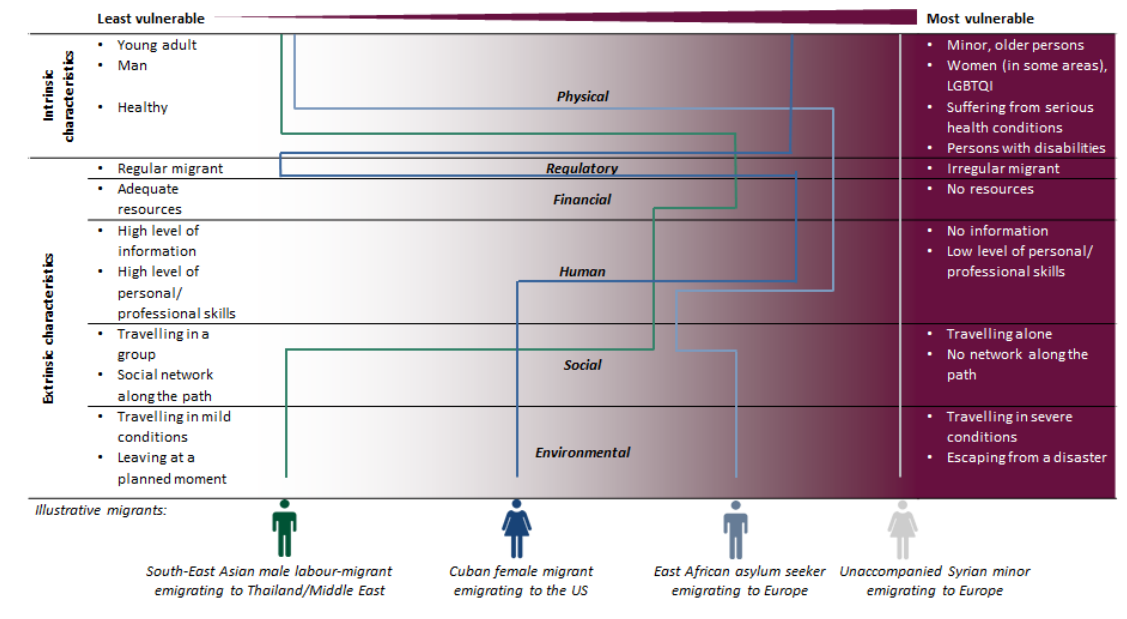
Least vulnerable

Most vulnerable

Intrinsic characteristics

- Young adult
- Man
- Healthy

Physical

- Minor, older persons
- Women (in some areas), LGBTQI
- Suffering from serious health conditions
- Persons with disabilities

Extrinsic characteristics

- Regular migrant

Regulatory

- Irregular migrant

- Adequate resources

Financial

- No resources

- High level of information
- High level of personal/ professional skills

Human

- No information
- Low level of personal/ professional skills

- Travelling in a group
- Social network along the path

Social

- Travelling alone
- No network along the path

- Travelling in mild conditions
- Leaving at a planned moment

Environmental

- Travelling in severe conditions
- Escaping from a disaster

Illustrative migrants:

South-East Asian male labour-migrant emigrating to Thailand/Middle East

Cuban female migrant emigrating to the US

East African asylum seeker emigrating to Europe

Unaccompanied Syrian minor emigrating to Europe